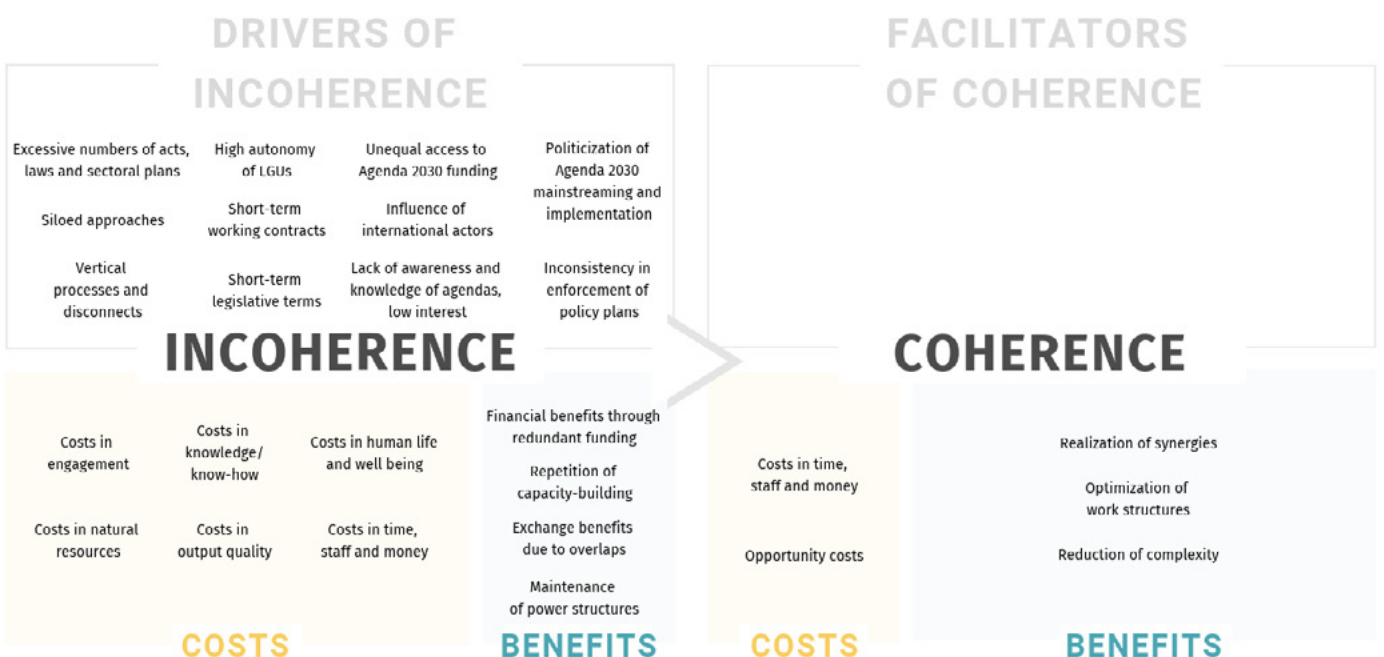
DRIVERS OF INCOHERENCE

Excessive numbers of acts, laws and sectoral plans

High autonomy of LGUs

Unequal access to Agenda 2030 funding

Politicization of Agenda 2030 mainstreaming and implementation

Siloed approaches

Short-term working contracts

Influence of international actors

Vertical processes and disconnects

Short-term legislative terms

Lack of awareness and knowledge of agendas, low interest

Inconsistency in enforcement of policy plans

INCOHERENCE

Costs in engagement

Costs in knowledge/ know-how

Costs in human life and well being

Costs in natural resources

Costs in output quality

Costs in time, staff and money

COSTS

Financial benefits through redundant funding

Repetition of capacity-building

Exchange benefits due to overlaps

Maintenance of power structures

BENEFITS

FACILITATORS OF COHERENCE

COHERENCE

Costs in time, staff and money

Opportunity costs

COSTS

Realization of synergies

Optimization of work structures

Reduction of complexity

BENEFITS